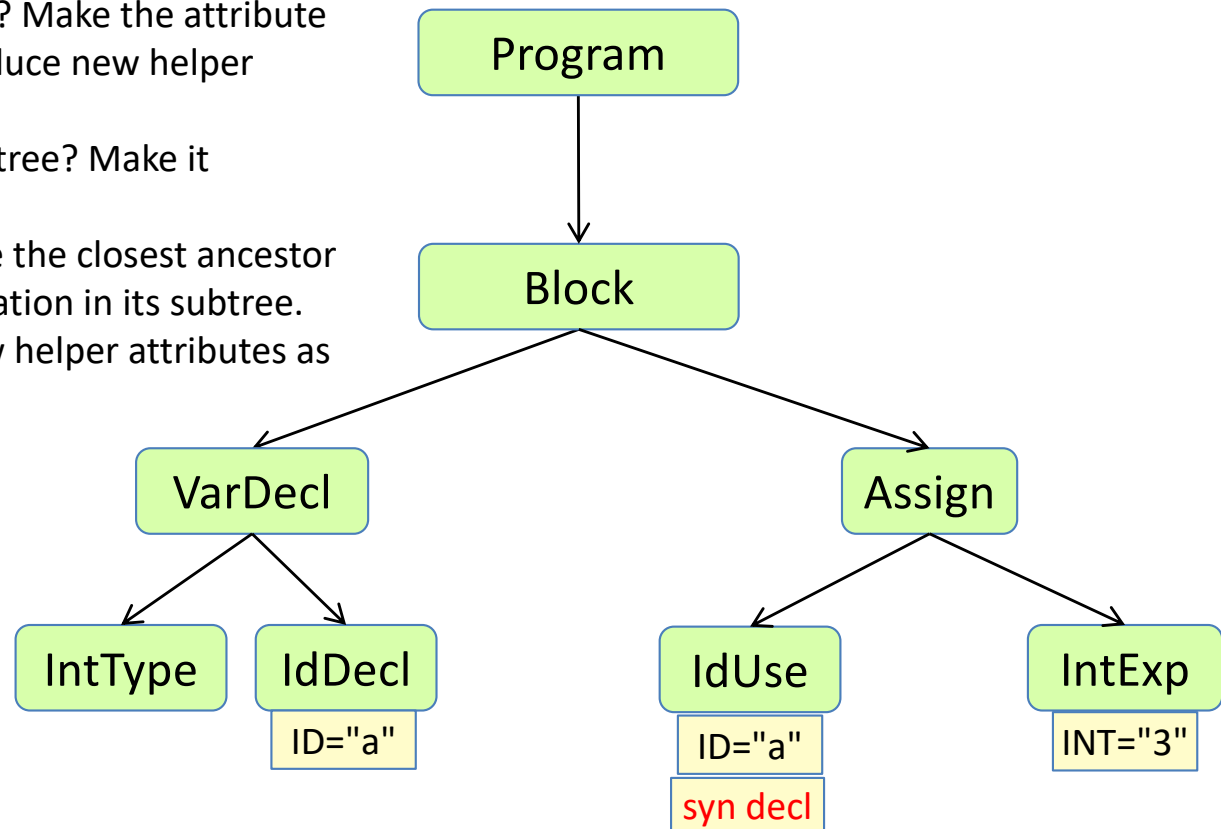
? Make the attribute
luce new helper

tree? Make it

e the closest ancestor
ation in its subtree.
v helper attributes as

Program

Block

VarDecl

Assign

IntType

IdDecl

ID="a"

IdUse

ID="a"

syn decl

IntExp

INT="3"